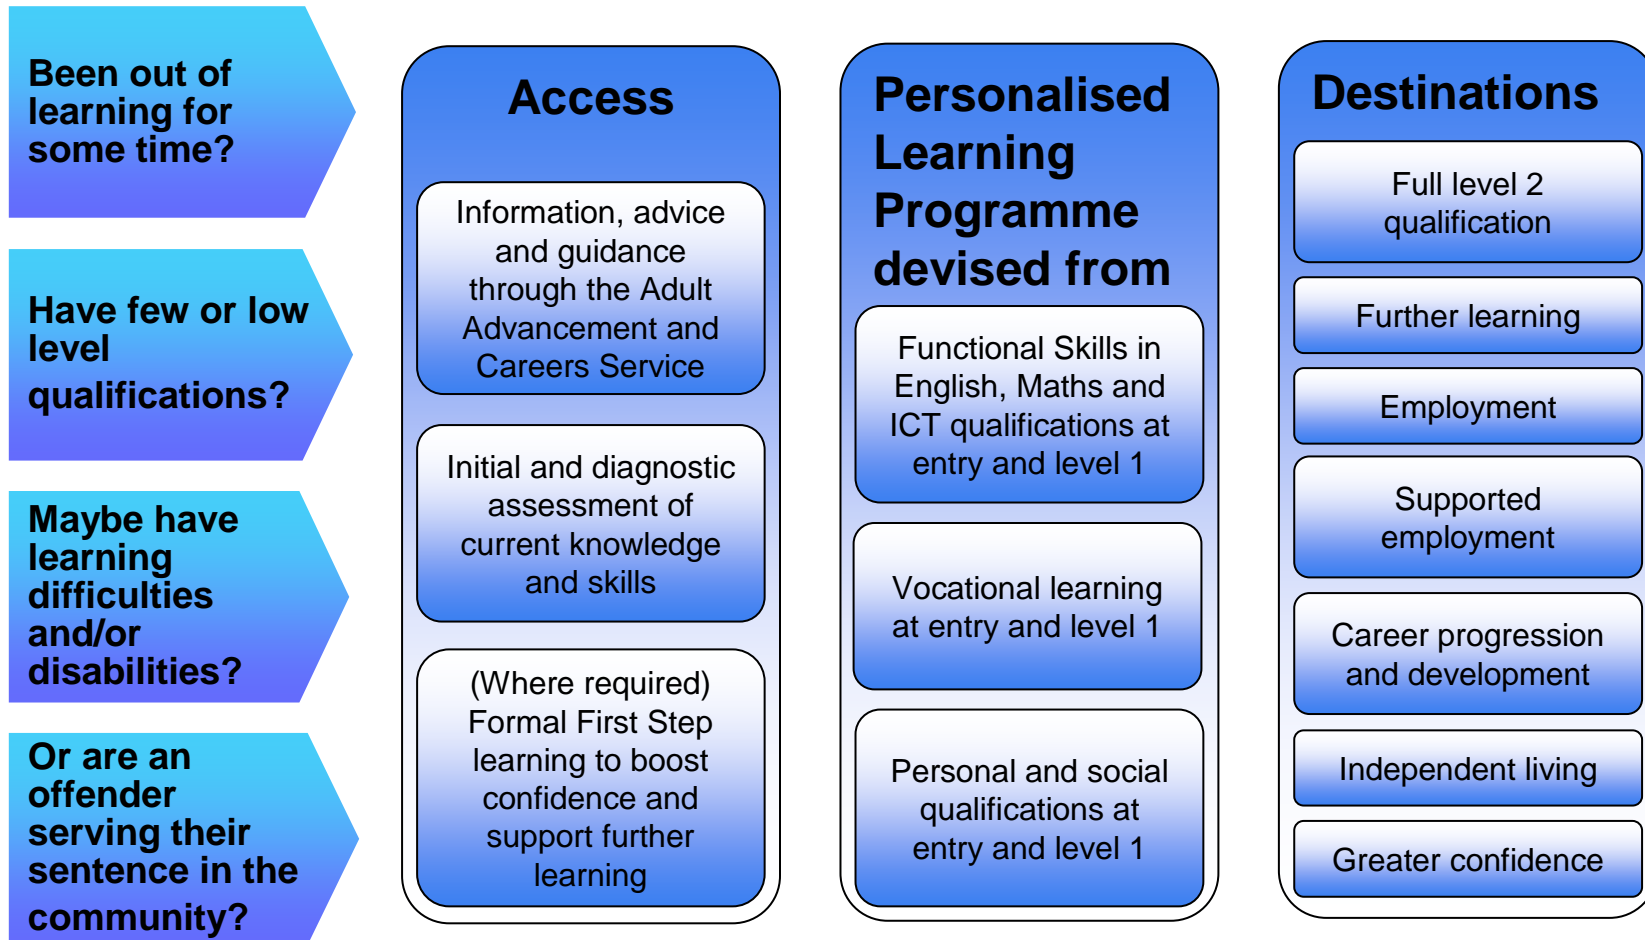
Been out of learning for some time?

Have few or low level qualifications?

Maybe have learning difficulties and/or disabilities?

Or are an offender serving their sentence in the community?

Access

Information, advice and guidance through the Adult Advancement and Careers Service

Initial and diagnostic assessment of current knowledge and skills

(Where required) Formal First Step learning to boost confidence and support further learning

Personalised Learning Programme devised from

Functional Skills in English, Maths and ICT qualifications at entry and level 1

Vocational learning at entry and level 1

Personal and social qualifications at entry and level 1

Destinations

Full level 2 qualification

Further learning

Employment

Supported employment

Career progression and development

Independent living

Greater confidence